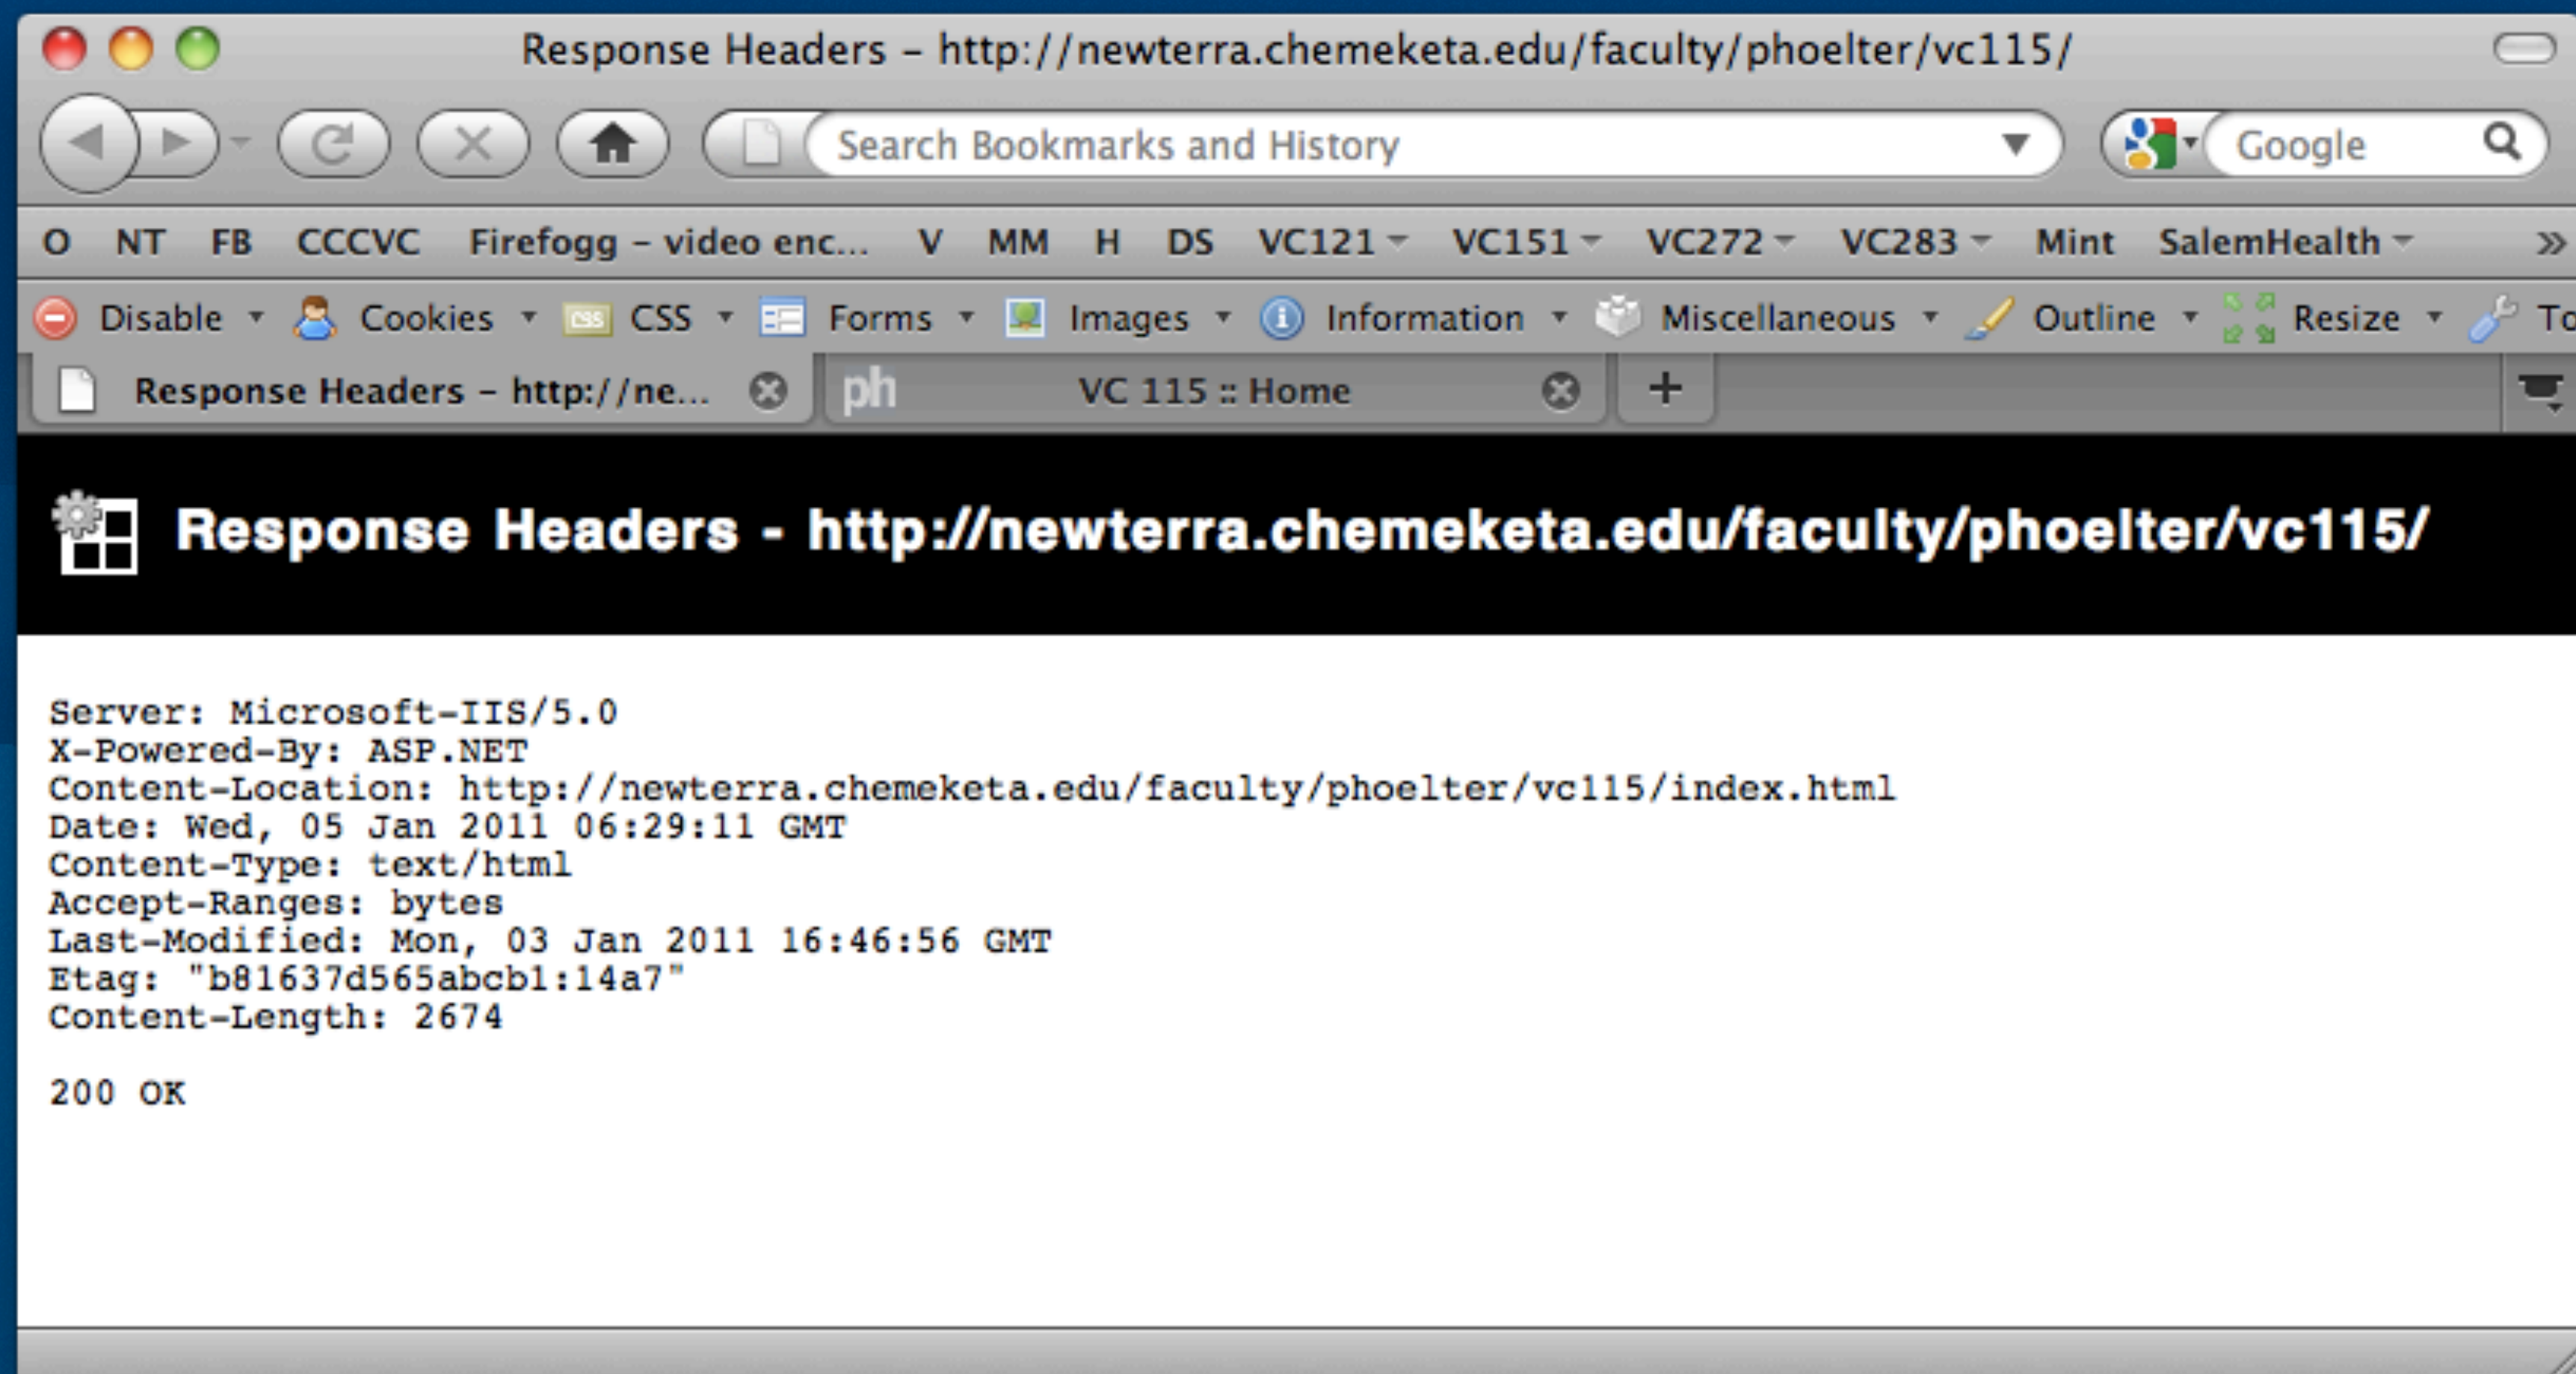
Response Headers – http://newterra.chemeketa.edu/faculty/phoelter/vc115/

Search Bookmarks and History

Google

O NT FB CCCVC Firefogg – video enc... V MM H DS VC121 VC151 VC272 VC283 Mint SalemHealth »

Disable Cookies CSS Forms Images Information Miscellaneous Outline Resize To

Response Headers – http://ne...

ph VC 115 :: Home

+

Response Headers - http://newterra.chemeketa.edu/faculty/phoelter/vc115/

Server: Microsoft-IIS/5.0
X-Powered-By: ASP.NET
Content-Location: http://newterra.chemeketa.edu/faculty/phoelter/vc115/index.html
Date: Wed, 05 Jan 2011 06:29:11 GMT
Content-Type: text/html
Accept-Ranges: bytes
Last-Modified: Mon, 03 Jan 2011 16:46:56 GMT
Etag: "b81637d565abcb1:14a7"
Content-Length: 2674

200 OK